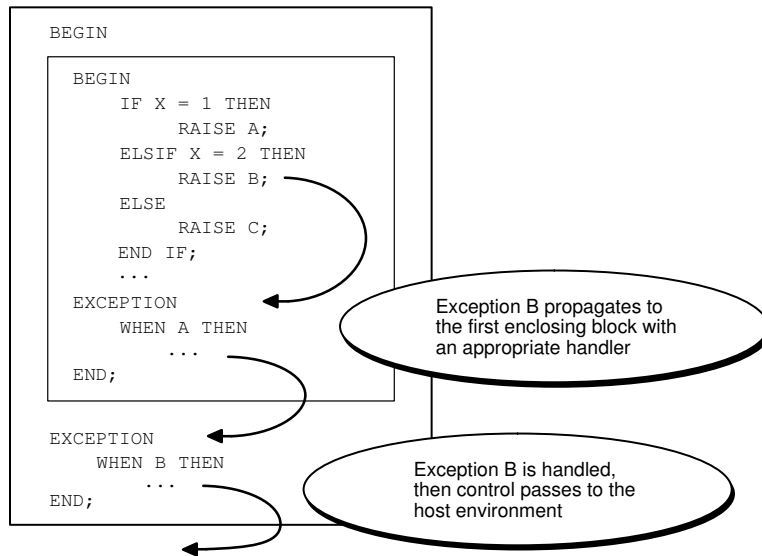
BEGIN

BEGIN
IF X = 1 THEN
RAISE A;
ELSIF X = 2 THEN
RAISE B;
ELSE
RAISE C;
END IF;
...
EXCEPTION
WHEN A THEN
...
END;

Exception B propagates to the first enclosing block with an appropriate handler

EXCEPTION
WHEN B THEN
...
END;

Exception B is handled, then control passes to the host environment